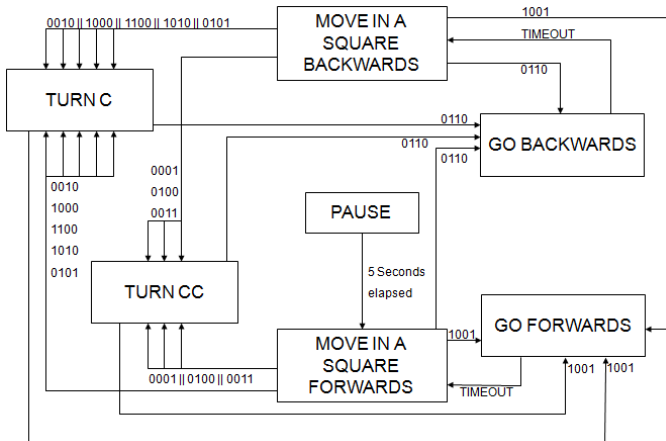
0010 || 1000 || 1100 || 1010 || 0101

MOVE IN A SQUARE BACKWARDS

1001

TIMEOUT

0110

TURN C

0110

0110

0110

GO BACKWARDS

0001
0100
0011

0010
1000
1100
1010
0101

PAUSE

TURN CC

5 Seconds elapsed

GO FORWARDS

1001

MOVE IN A SQUARE FORWARDS

0001 || 0100 || 0011

TIMEOUT

1001

1001